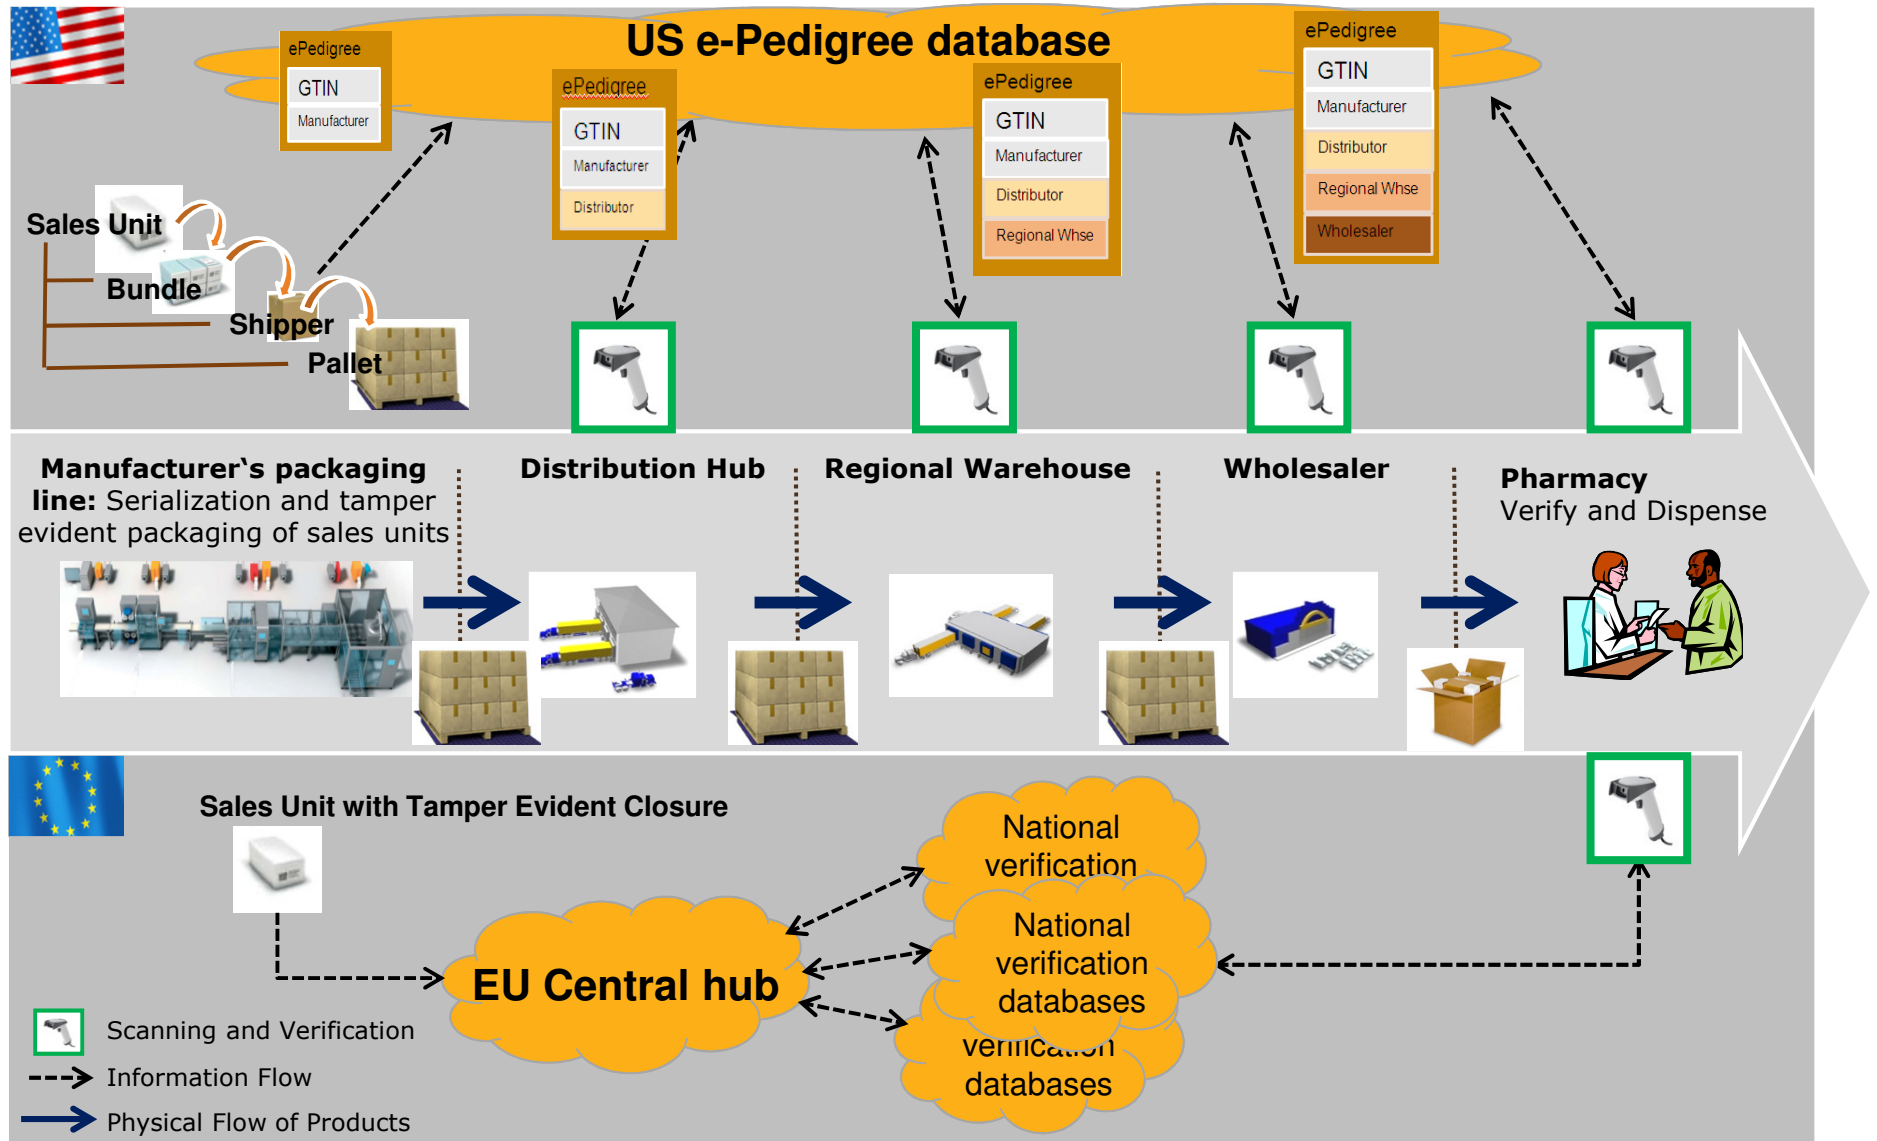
US e-Pedigree database

ePedigree
GTIN
Manufacturer

ePedigree
GTIN
Manufacturer
Distributor

ePedigree
GTIN
Manufacturer
Distributor
Regional Whse

ePedigree
GTIN
Manufacturer
Distributor
Regional Whse
Wholesaler

Sales Unit
Bundle
Shipper
Pallet

Manufacturer`s packaging line: Serialization and tamper evident packaging of sales units

Distribution Hub

Regional Warehouse

Wholesaler

Pharmacy
Verify and Dispense

Sales Unit with Tamper Evident Closure

National verification

National verification databases

verification databases

EU Central hub

Scanning and Verification
Information Flow
Physical Flow of Products